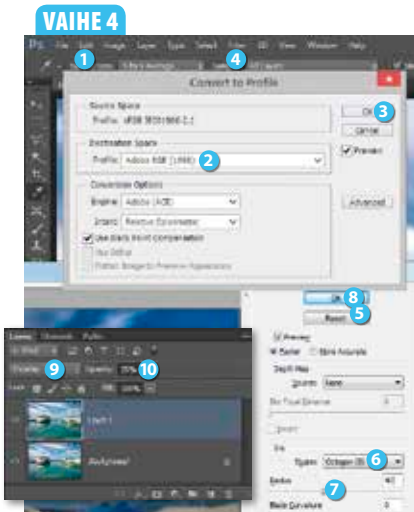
VAIHE 4

Ps File Edit Image Layer Type Select Filter 3D View Window Help

1 4

Convert to Profile

Source Space
Profile: sRGB IEC61966-2.1

Destination Space
Profile: Adobe RGB (1998) 2

Conversion Options
Engine: Adobe (ACE)
Intent: Relative Colorimetric
Use Black Point Compensation
Use Dither
Flatten Image to Preserve Appearance

OK 3
Cancel
Preview
Advanced

OK 8
Reset 5

Preview
Faster More Accurate

Depth Map
Source: None
Blur Focal Distance

Invert

Iris
Shape: Octagon (8) 6
Radius 7
Blade Curvature

Layers Channels Paths
Kind
Normal 9 Opacity: 35% 10
Lock: Fill: 100%
Layer 1
Background